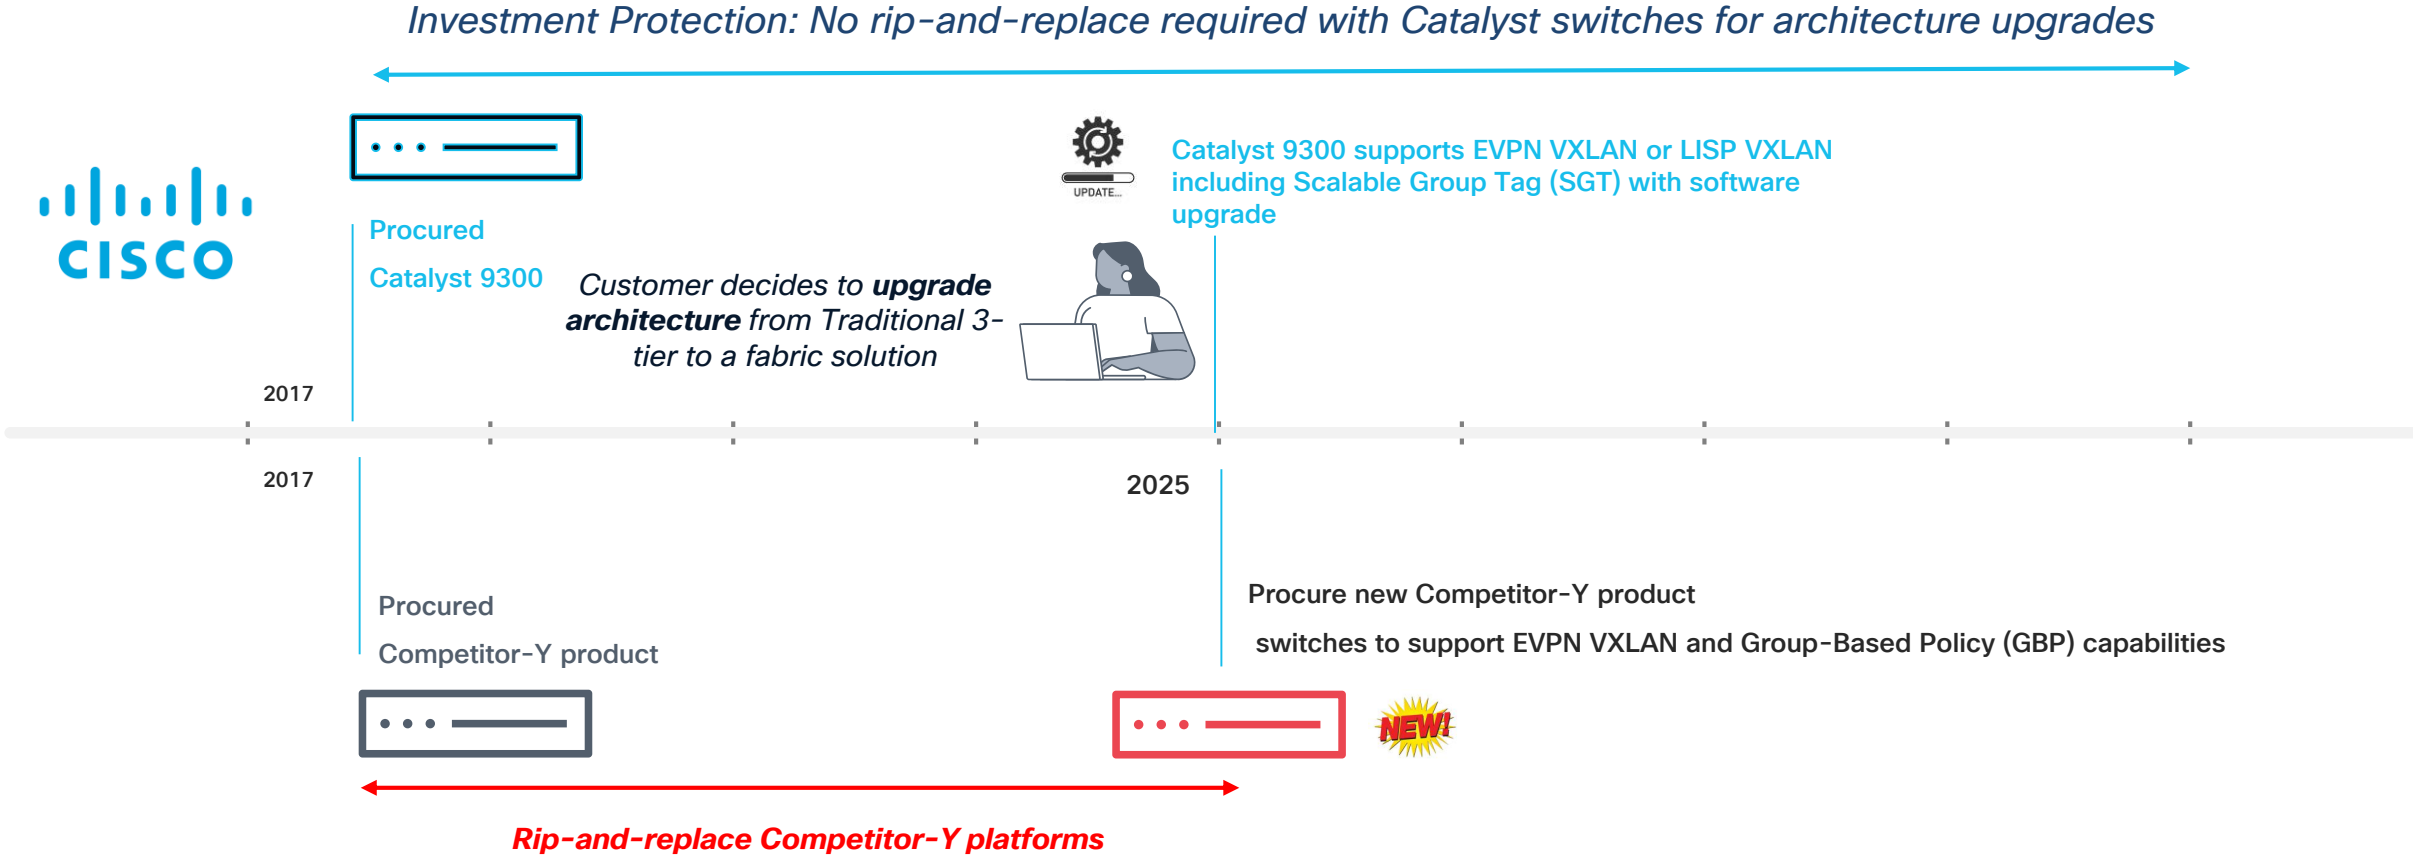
Investment Protection: No rip-and-replace required with Catalyst switches for architecture upgrades

cisco

Procured

Catalyst 9300

UPDATE...

Catalyst 9300 supports EVPN VXLAN or LISP VXLAN including Scalable Group Tag (SGT) with software upgrade

Customer decides to **upgrade architecture** from Traditional 3-tier to a fabric solution

2017

2017

2025

Procured

Competitor-Y product

Procure new Competitor-Y product

switches to support EVPN VXLAN and Group-Based Policy (GBP) capabilities

NEW!

Rip-and-replace Competitor-Y platforms